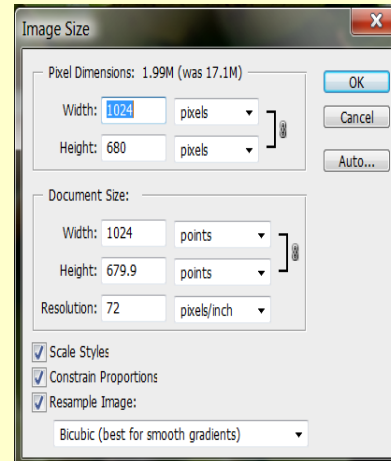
Image Size

Pixel Dimensions: 1.99M (was 17.1M)

Width: 1024 pixels

Height: 680 pixels

OK

Cancel

Auto...

Document Size:

Width: 1024 points

Height: 679.9 points

Resolution: 72 pixels/inch

Scale Styles

Constrain Proportions

Resample Image:

Bicubic (best for smooth gradients)